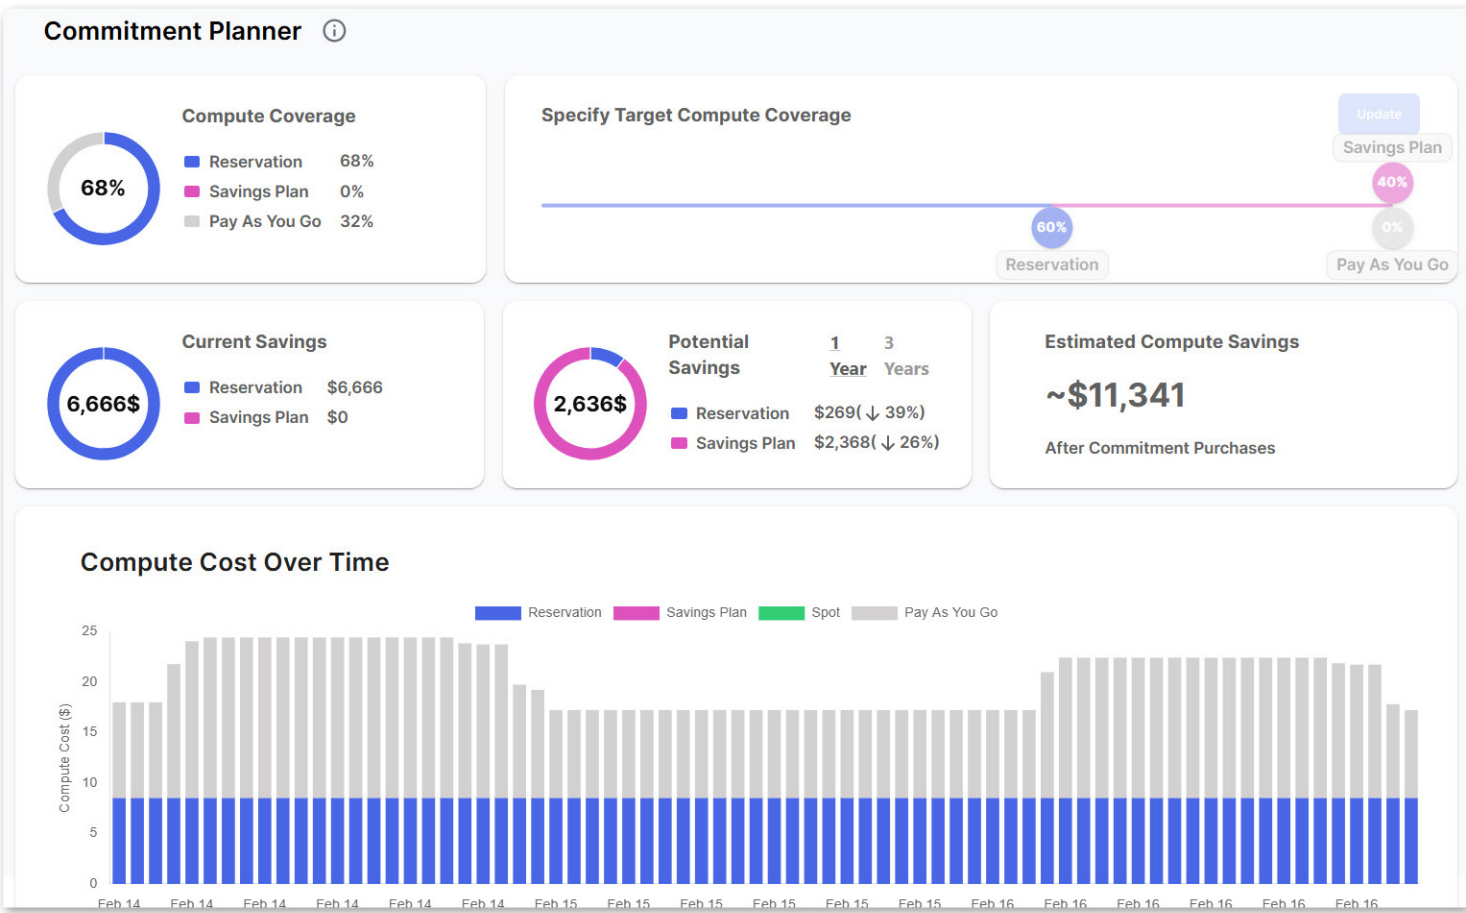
Commitment Planner

Compute Coverage

68%

Reservation 68%
Savings Plan 0%
Pay As You Go 32%

Specify Target Compute Coverage

Update

Savings Plan

40%

60%

0%

Reservation

Pay As You Go

Current Savings

6,666$

Reservation $6,666
Savings Plan $0

2,636$

Potential Savings

1 Year

3 Years

Reservation $269( ↓ 39%)
Savings Plan $2,368( ↓ 26%)

Estimated Compute Savings

~$11,341

After Commitment Purchases

Compute Cost Over Time

Reservation Savings Plan Spot Pay As You Go

Compute Cost ($)

25
20
15
10
5
0

Feb 14 Feb 14 Feb 14 Feb 14 Feb 14 Feb 14 Feb 15 Feb 15 Feb 15 Feb 15 Feb 15 Feb 15 Feb 16 Feb 16 Feb 16 Feb 16 Feb 16 Feb 16